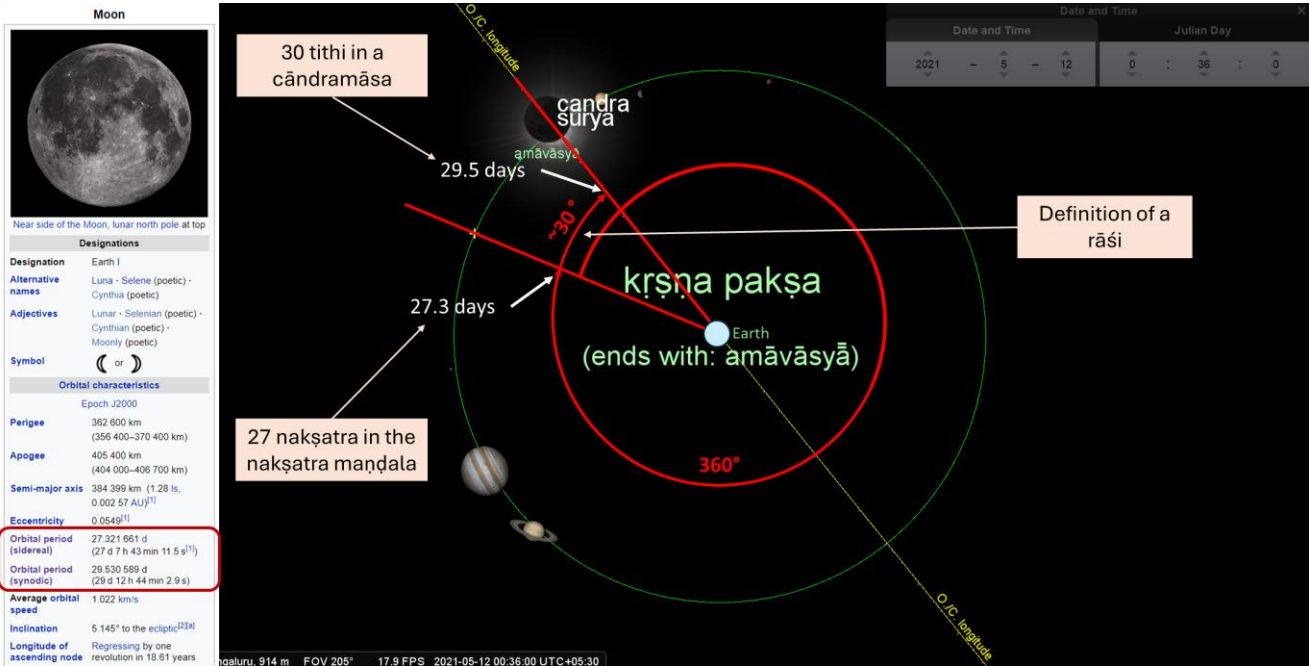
Moon

Near side of the Moon, lunar north pole at top

Designations

| | |
|---|---|
| Designation | Earth I |
| Alternative names | Luna · Selene (poetic) · Cynthia (poetic) |
| Adjectives | Lunar · Selenian (poetic) · Cynthian (poetic) · Moonly (poetic) |
| Symbol | ☾ or ☽ |

Orbital characteristics

Epoch J2000

| | |
|---|---|
| Perigee | 362 600 km (356 400–370 400 km) |
| Apogee | 405 400 km (404 000–406 700 km) |
| Semi-major axis | 384 399 km (1.28 ls, 0.002 57 AU)$^{[1]}$ |
| Eccentricity | 0.0549$^{[1]}$ |
| Orbital period (sidereal) | 27.321 661 d (27 d 7 h 43 min 11.5 s$^{[1]}$) |
| Orbital period (synodic) | 29.530 589 d (29 d 12 h 44 min 2.9 s) |
| Average orbital speed | 1.022 km/s |
| Inclination | 5.145° to the ecliptic$^{[2][a]}$ |
| Longitude of ascending node | Regressing by one revolution in 18.61 years |

O./C. longitude

30 tithi in a cāndramāsa

candra
sūrya

amāvāsyā

29.5 days

~30 °

Definition of a rāśi

kṛṣṇa pakṣa

27.3 days

Earth

(ends with: amāvāsyā)

27 nakṣatra in the nakṣatra maṇḍala

360°

O./C. longitude

Date and Time

Date and Time

Julian Day

2021 – 5 – 12

0 : 36 : 0

ngaluru, 914 m FOV 205° 17.9 FPS 2021-05-12 00:36:00 UTC+05:30